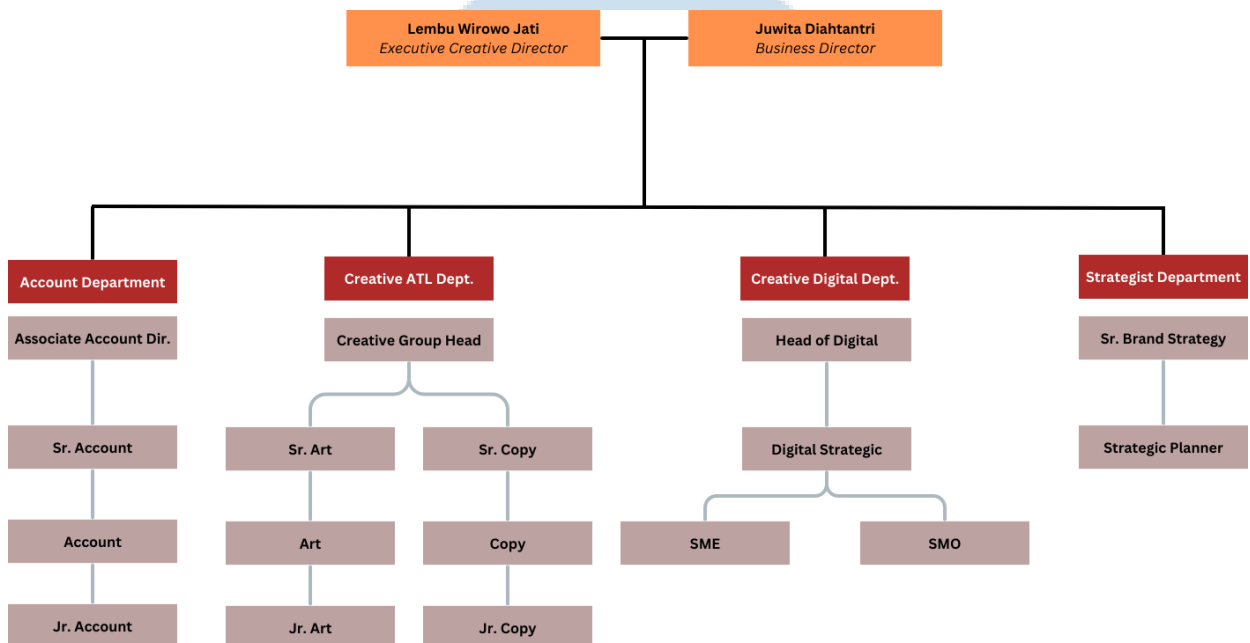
Lembu Wirowo Jati
Executive Creative Director

Juwita Diahtantri
Business Director

Account Department
Associate Account Dir.
Sr. Account
Account
Jr. Account

Creative ATL Dept.
Creative Group Head
Sr. Art
Art
Jr. Art
Sr. Copy
Copy
Jr. Copy

Creative Digital Dept.
Head of Digital
Digital Strategic
SME
SMO

Strategist Department
Sr. Brand Strategy
Strategic Planner